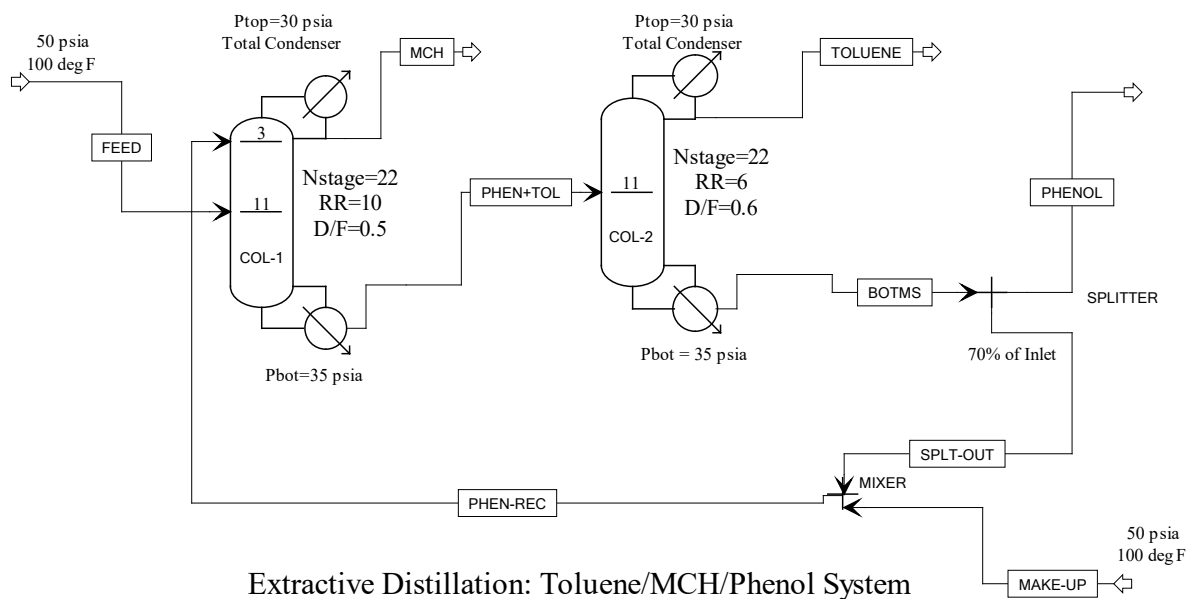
50 psia
100 deg F

FEED

Ptop=30 psia
Total Condenser

MCH

3

11

COL-1

Nstage=22
RR=10
D/F=0.5

Pbot=35 psia

PHEN+TOL

Ptop=30 psia
Total Condenser

TOLUENE

11

COL-2

Nstage=22
RR=6
D/F=0.6

Pbot = 35 psia

BOTMS

PHENOL

SPLITTER

70% of Inlet

SPLT-OUT

MIXER

PHEN-REC

50 psia
100 deg F

MAKE-UP

Extractive Distillation: Toluene/MCH/Phenol System